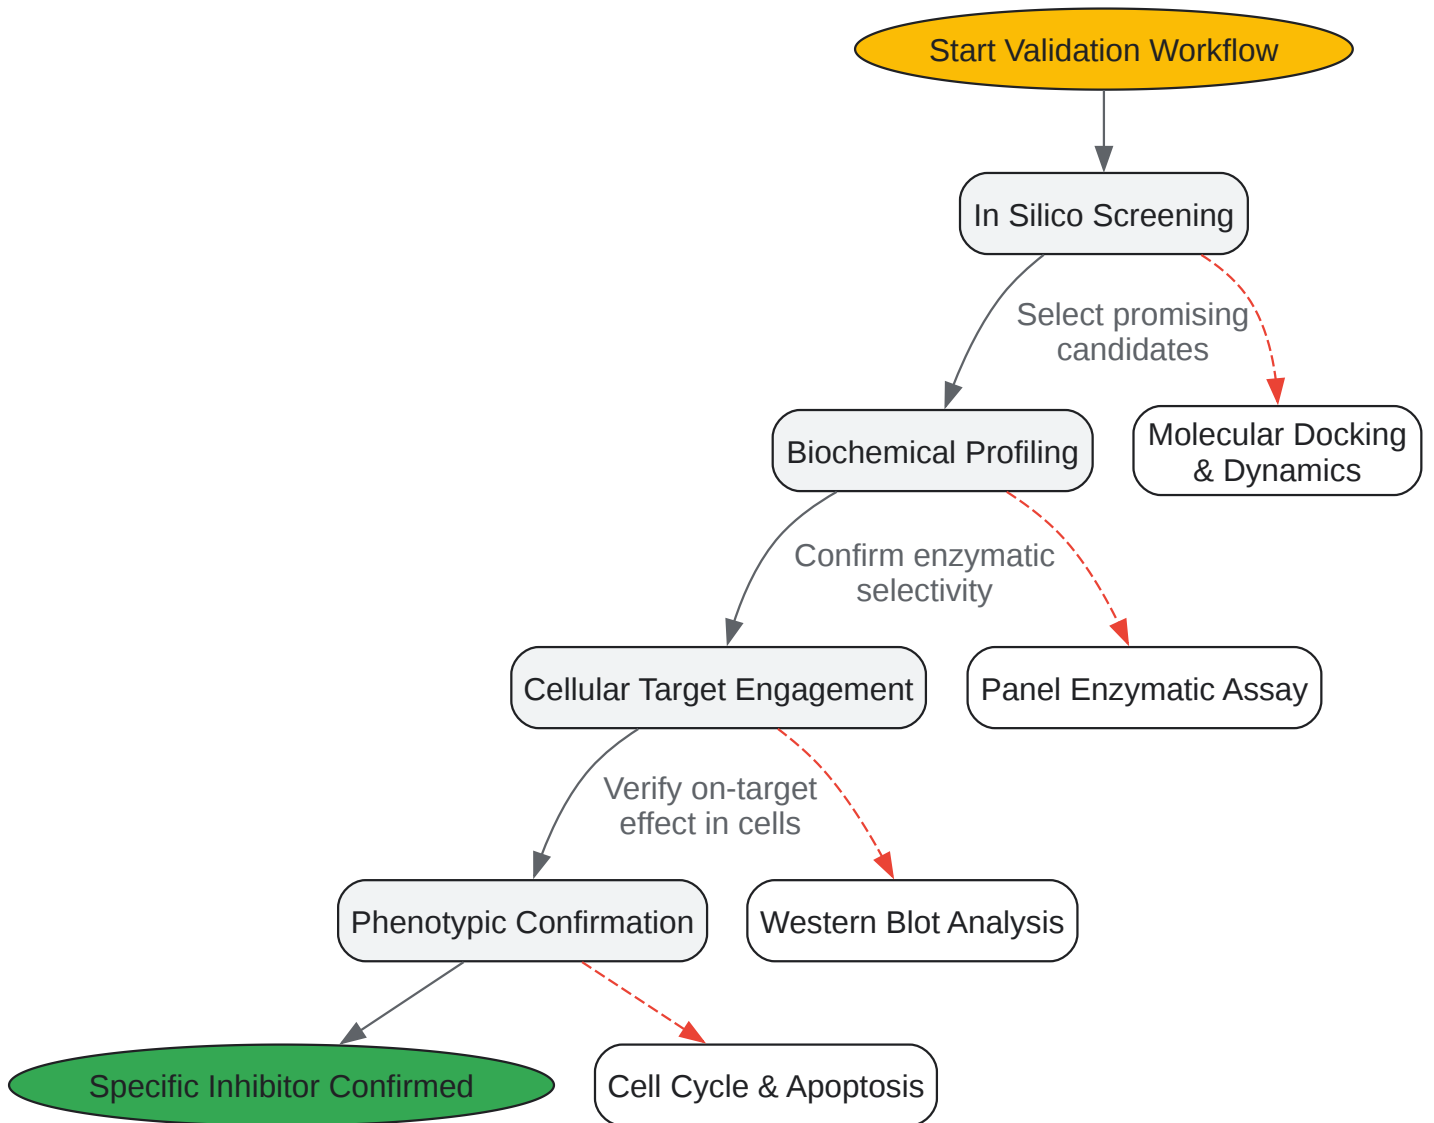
Start Validation Workflow

In Silico Screening

Select promising candidates

Molecular Docking & Dynamics

Biochemical Profiling

Confirm enzymatic selectivity

Panel Enzymatic Assay

Cellular Target Engagement

Verify on-target effect in cells

Western Blot Analysis

Phenotypic Confirmation

Specific Inhibitor Confirmed

Cell Cycle & Apoptosis